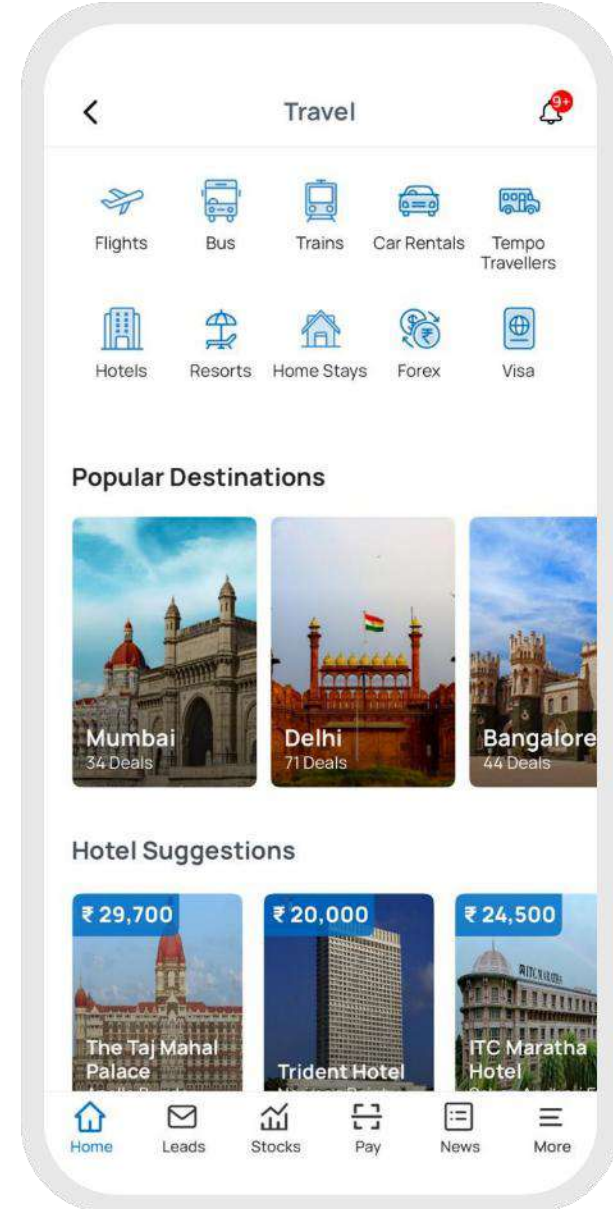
Travel

9+

Flights
Bus
Trains
Car Rentals
Tempo Travellers

Hotels
Resorts
Home Stays
Forex
Visa

Popular Destinations

Mumbai
34 Deals

Delhi
71 Deals

Bangalore
44 Deals

Hotel Suggestions

₹ 29,700
The Taj Mahal Palace
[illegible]

₹ 20,000
Trident Hotel
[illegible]

₹ 24,500
ITC Maratha Hotel
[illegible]

Home
Leads
Stocks
Pay
News
More